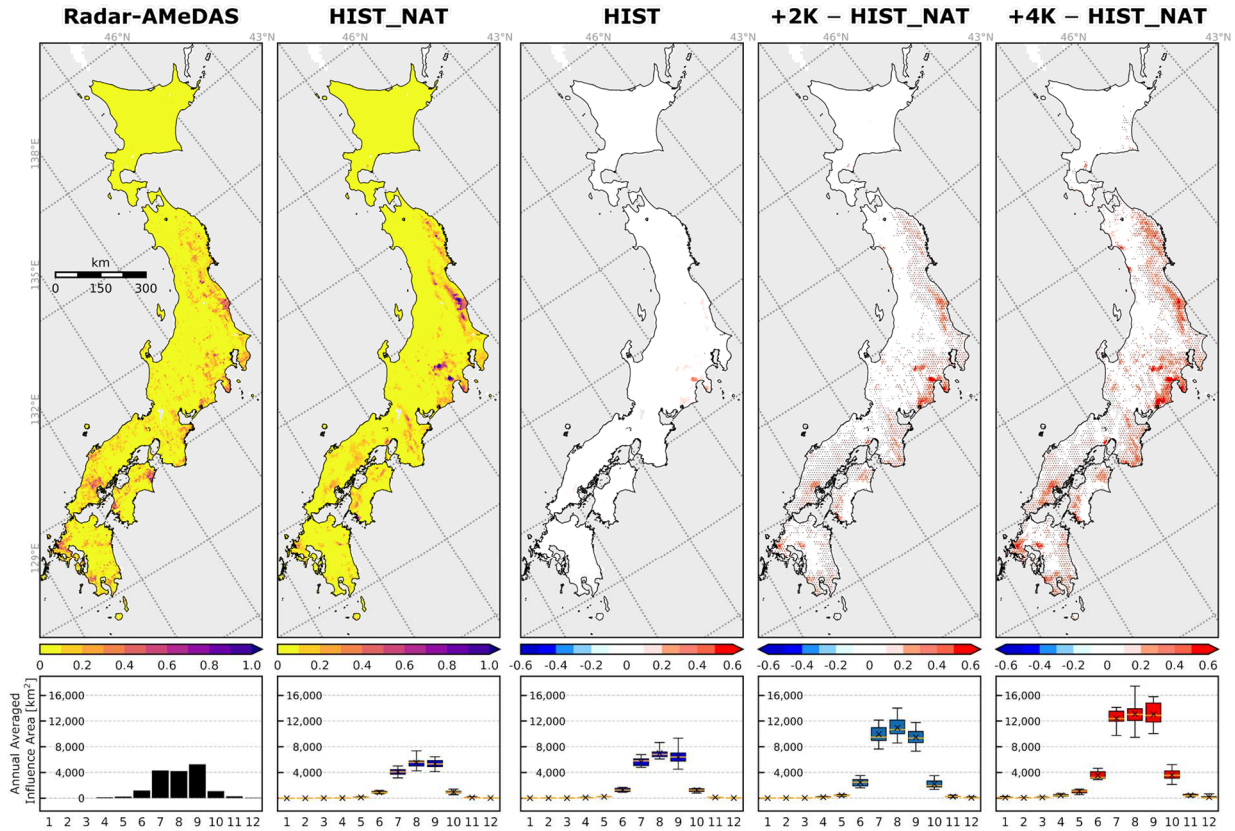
Radar-AMeDAS

HIST_NAT

HIST

+2K − HIST_NAT

+4K − HIST_NAT

46°N 43°N

138°E

135°E

132°E

129°E

km
0 150 300

0 0.2 0.4 0.6 0.8 1.0

0 0.2 0.4 0.6 0.8 1.0

-0.6 -0.4 -0.2 0 0.2 0.4 0.6

-0.6 -0.4 -0.2 0 0.2 0.4 0.6

-0.6 -0.4 -0.2 0 0.2 0.4 0.6

Annual Averaged Influence Area [km$^2$]

16,000
12,000
8,000
4,000
0

1 2 3 4 5 6 7 8 9 10 11 12